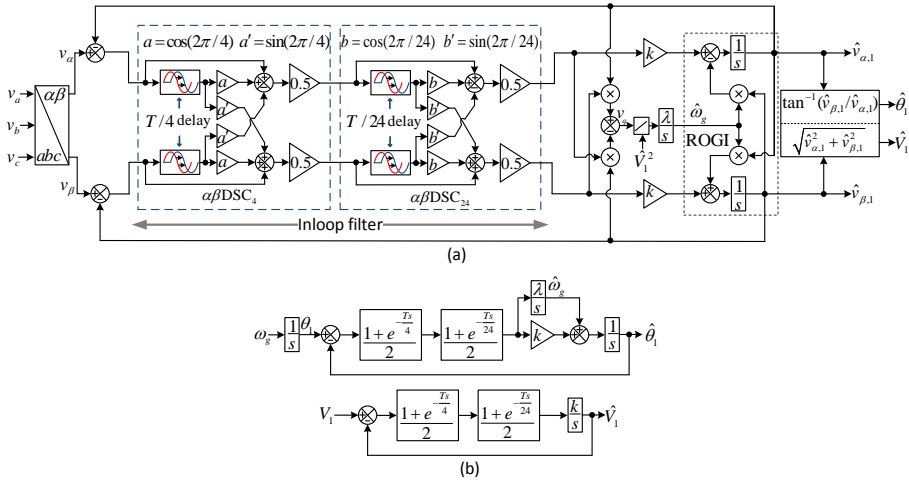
$a = \cos(2\pi/4)$ $a' = \sin(2\pi/4)$

$b = \cos(2\pi/24)$ $b' = \sin(2\pi/24)$

$v_\alpha$

$v_a$

$v_b$

$v_c$

$\alpha\beta$

$abc$

$v_\beta$

$a$

$a'$

$a'$

$a$

$T/4$ delay

0.5

0.5

$\alpha\beta DSC_4$

$b$

$b'$

$b'$

$b$

$T/24$ delay

0.5

0.5

$\alpha\beta DSC_{24}$

Inloop filter

$k$

$k$

$v_q$

$\frac{\lambda}{s}$

$\hat{V}_1^2$

$\hat{\omega}_g$

ROGI

$\frac{1}{s}$

$\frac{1}{s}$

$\hat{v}_{\alpha,1}$

$\tan^{-1}(\hat{v}_{\beta,1}/\hat{v}_{\alpha,1})$

$\sqrt{\hat{v}_{\alpha,1}^2 + \hat{v}_{\beta,1}^2}$

$\hat{\theta}_1$

$\hat{V}_1$

$\hat{v}_{\beta,1}$

(a)

$\omega_g$ $\frac{1}{s}$ $\theta_1$ $\frac{1+e^{-\frac{Ts}{4}}}{2}$ $\frac{1+e^{-\frac{Ts}{24}}}{2}$ $\frac{\lambda}{s}$ $\hat{\omega}_g$ $k$ $\frac{1}{s}$ $\hat{\theta}_1$

$V_1$ $\frac{1+e^{-\frac{Ts}{4}}}{2}$ $\frac{1+e^{-\frac{Ts}{24}}}{2}$ $\frac{k}{s}$ $\hat{V}_1$

(b)